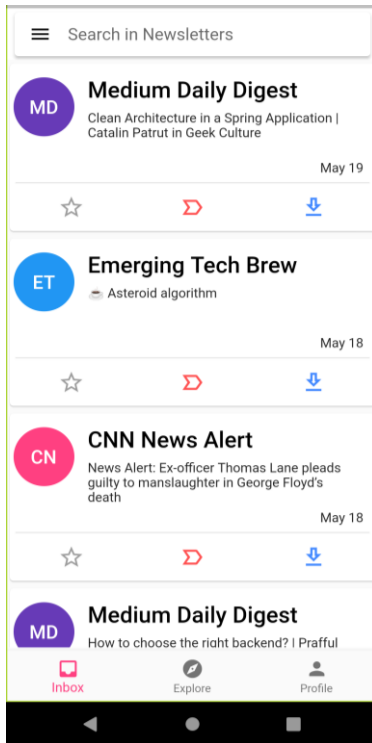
Search in Newsletters

MD

Medium Daily Digest

Clean Architecture in a Spring Application | Catalin Patrut in Geek Culture

May 19

ET

Emerging Tech Brew

☕ Asteroid algorithm

May 18

CN

CNN News Alert

News Alert: Ex-officer Thomas Lane pleads guilty to manslaughter in George Floyd's death

May 18

MD

Medium Daily Digest

How to choose the right backend? | Praffull

Inbox

Explore

Profile